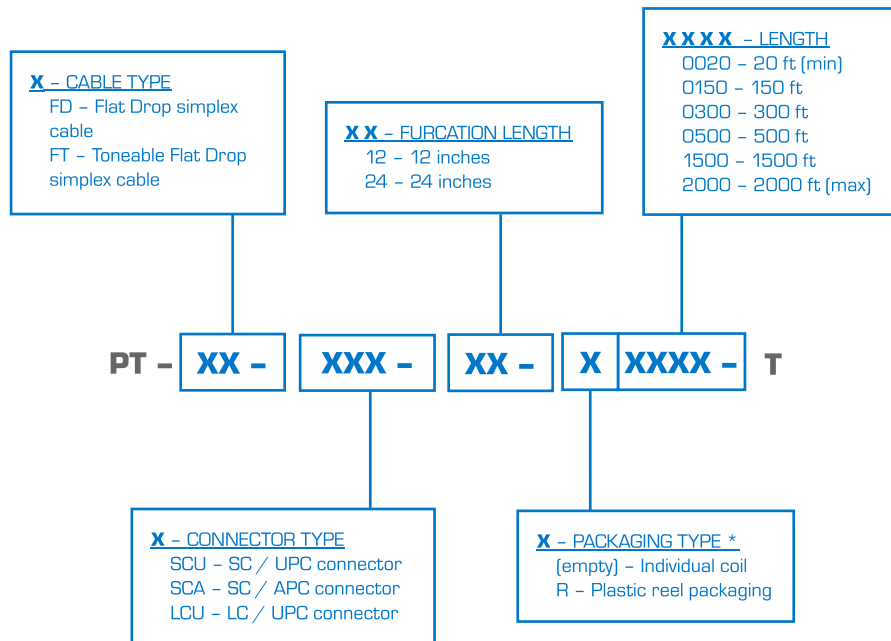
X – CABLE TYPE
FD – Flat Drop simplex cable
FT – Toneable Flat Drop simplex cable

X X – FURCATION LENGTH
12 – 12 inches
24 – 24 inches

X X X X – LENGTH
0020 – 20 ft (min)
0150 – 150 ft
0300 – 300 ft
0500 – 500 ft
1500 – 1500 ft
2000 – 2000 ft (max)

PT - XX - XXX - XX - X XXXX - T

X – CONNECTOR TYPE
SCU – SC / UPC connector
SCA – SC / APC connector
LCU – LC / UPC connector

X – PACKAGING TYPE *
(empty) – Individual coil
R – Plastic reel packaging